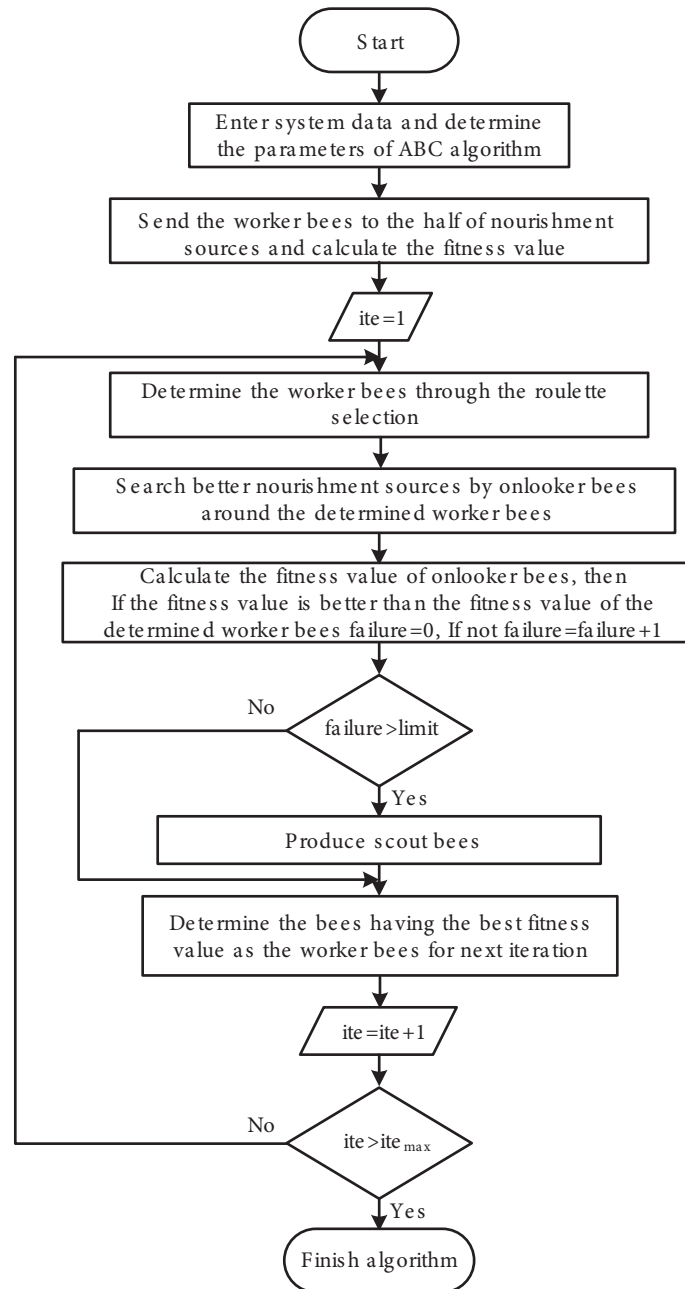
Start

Enter system data and determine the parameters of ABC algorithm

Send the worker bees to the half of nourishment sources and calculate the fitness value

ite=1

Determine the worker bees through the roulette selection

Search better nourishment sources by onlooker bees around the determined worker bees

Calculate the fitness value of onlooker bees, then If the fitness value is better than the fitness value of the determined worker bees failure=0, If not failure=failure+1

No

failure>limit

Yes

Produce scout bees

Determine the bees having the best fitness value as the worker bees for next iteration

ite=ite+1

No

ite>ite$_{max}$

Yes

Finish algorithm